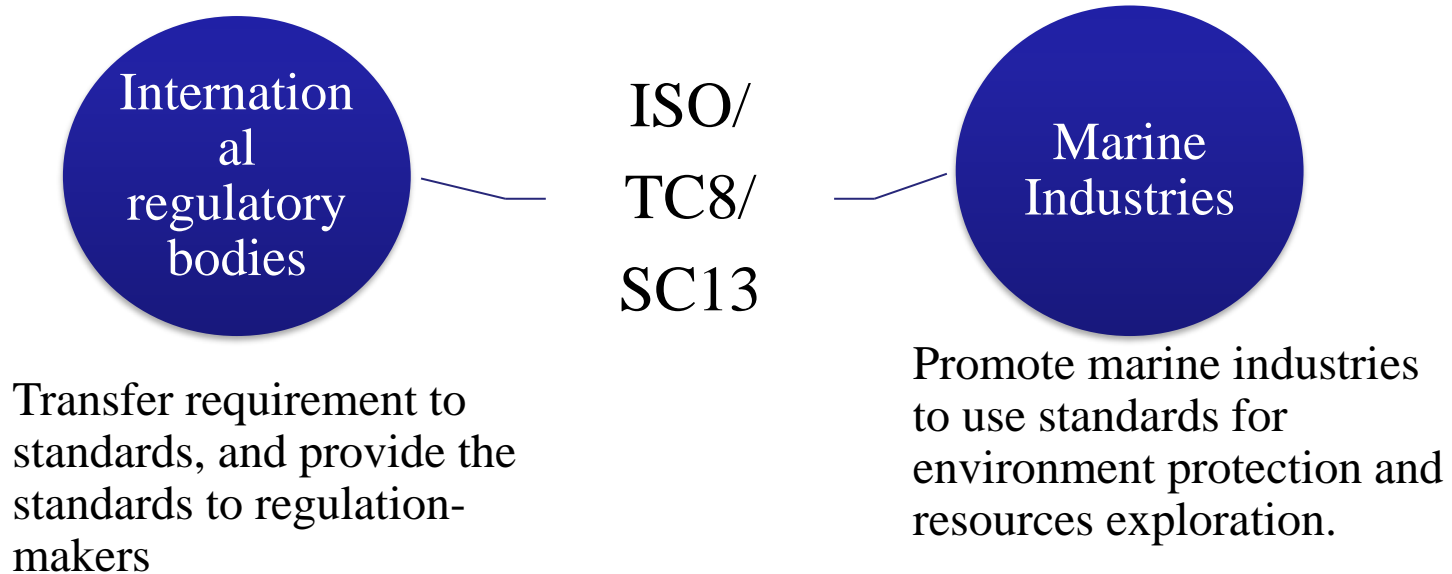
International regulatory bodies

ISO/ TC8/ SC13

Marine Industries

Transfer requirement to standards, and provide the standards to regulation-makers

Promote marine industries to use standards for environment protection and resources exploration.